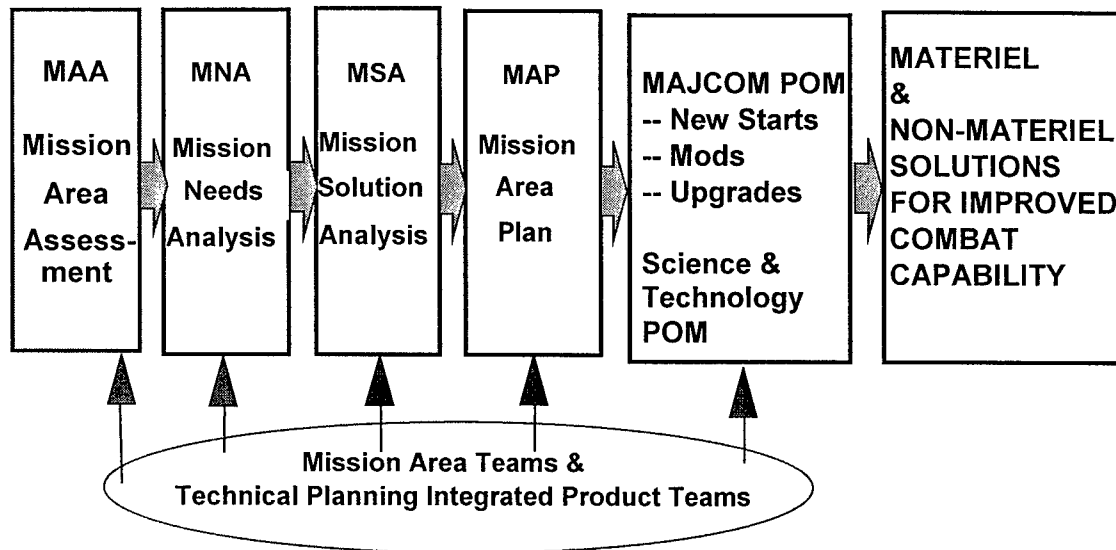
MAA
Mission Area Assessment

MNA
Mission Needs Analysis

MSA
Mission Solution Analysis

MAP
Mission Area Plan

MAJCOM POM
-- New Starts
-- Mods
-- Upgrades

Science & Technology POM

MATERIEL & NON-MATERIEL SOLUTIONS FOR IMPROVED COMBAT CAPABILITY

Mission Area Teams &
Technical Planning Integrated Product Teams